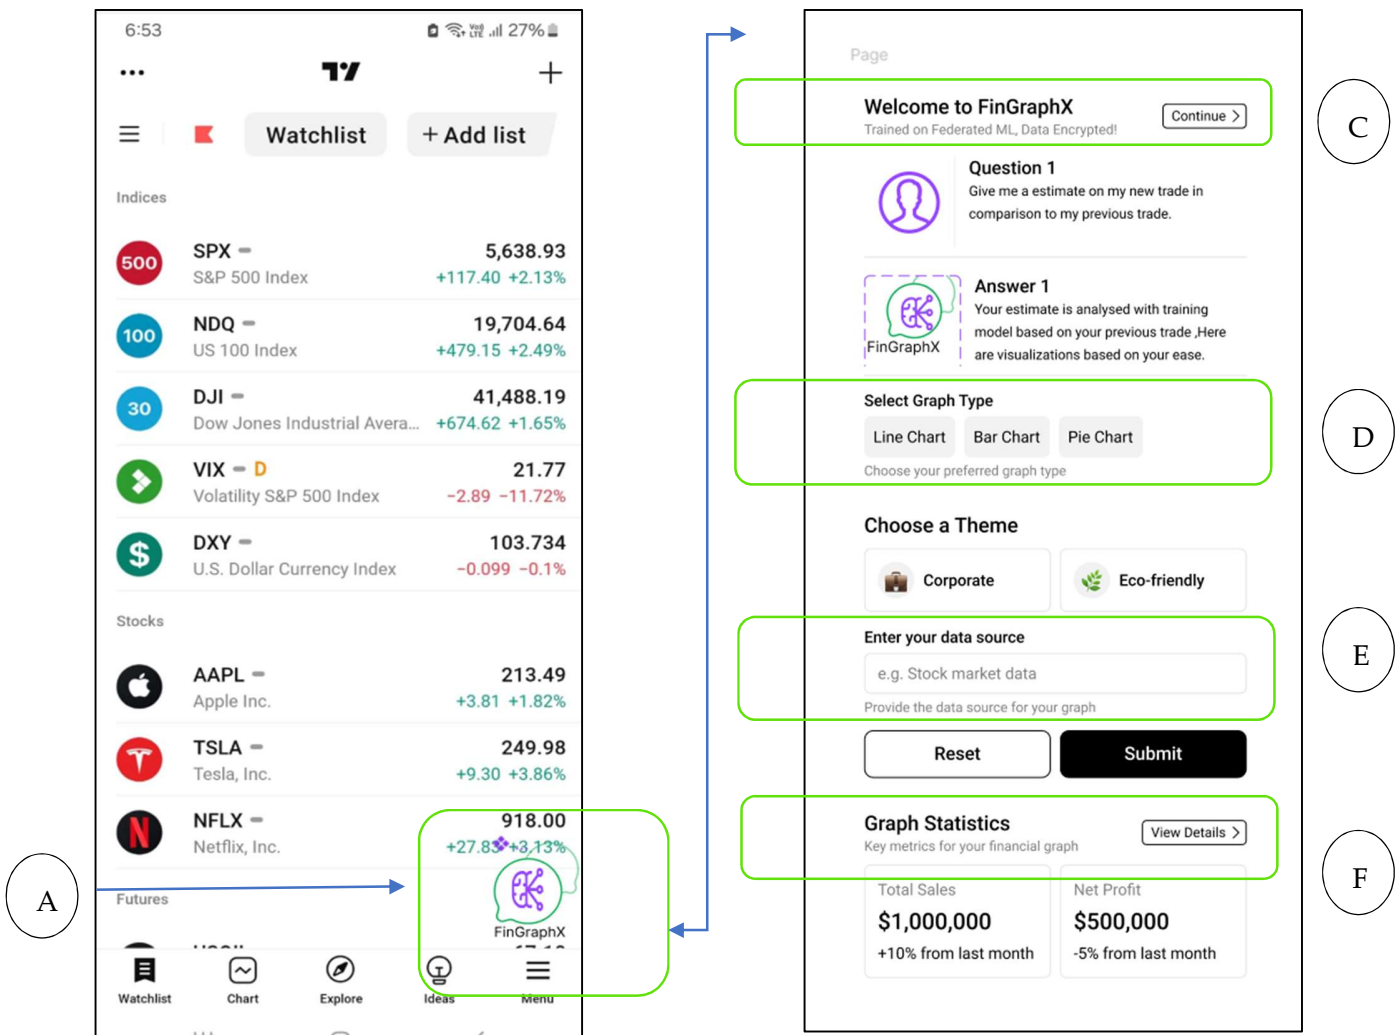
6:53 27%

•••

17

+

Watchlist

+ Add list

Indices

500 SPX S&P 500 Index 5,638.93 +117.40 +2.13%

100 NDQ US 100 Index 19,704.64 +479.15 +2.49%

30 DJI Dow Jones Industrial Avera... 41,488.19 +674.62 +1.65%

VIX D Volatility S&P 500 Index 21.77 −2.89 −11.72%

DXY U.S. Dollar Currency Index 103.734 −0.099 −0.1%

Stocks

AAPL Apple Inc. 213.49 +3.81 +1.82%

TSLA Tesla, Inc. 249.98 +9.30 +3.86%

NFLX Netflix, Inc. 918.00 +27.83 +3.13%

Futures

FinGraphX

Watchlist Chart Explore Ideas Menu

A

Page

Welcome to FinGraphX
Trained on Federated ML, Data Encrypted!
Continue

C

Question 1
Give me a estimate on my new trade in comparison to my previous trade.

FinGraphX

Answer 1
Your estimate is analysed with training model based on your previous trade ,Here are visualizations based on your ease.

Select Graph Type
Line Chart Bar Chart Pie Chart
Choose your preferred graph type

D

Choose a Theme
Corporate Eco-friendly

Enter your data source
e.g. Stock market data
Provide the data source for your graph

E

Reset Submit

Graph Statistics
Key metrics for your financial graph
View Details

F

Total Sales
$1,000,000
+10% from last month

Net Profit
$500,000
-5% from last month